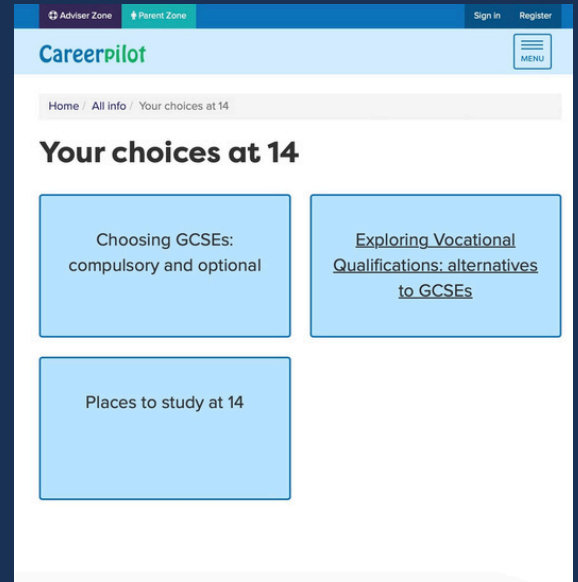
Adviser Zone Parent Zone Sign in Register

CareerPilot

MENU

Home / All info / Your choices at 14

Your choices at 14

Choosing GCSEs: compulsory and optional

Exploring Vocational Qualifications: alternatives to GCSEs

Places to study at 14